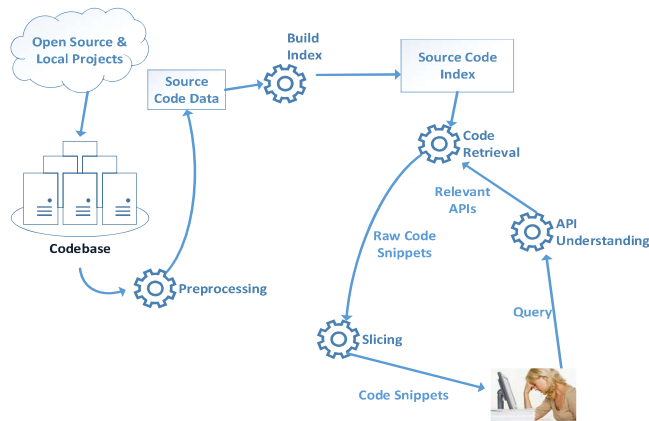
Open Source & Local Projects

Source Code Data

Build Index

Source Code Index

Code Retrieval

Codebase

Relevant APIs

API Understanding

Raw Code Snippets

Preprocessing

Query

Slicing

Code Snippets